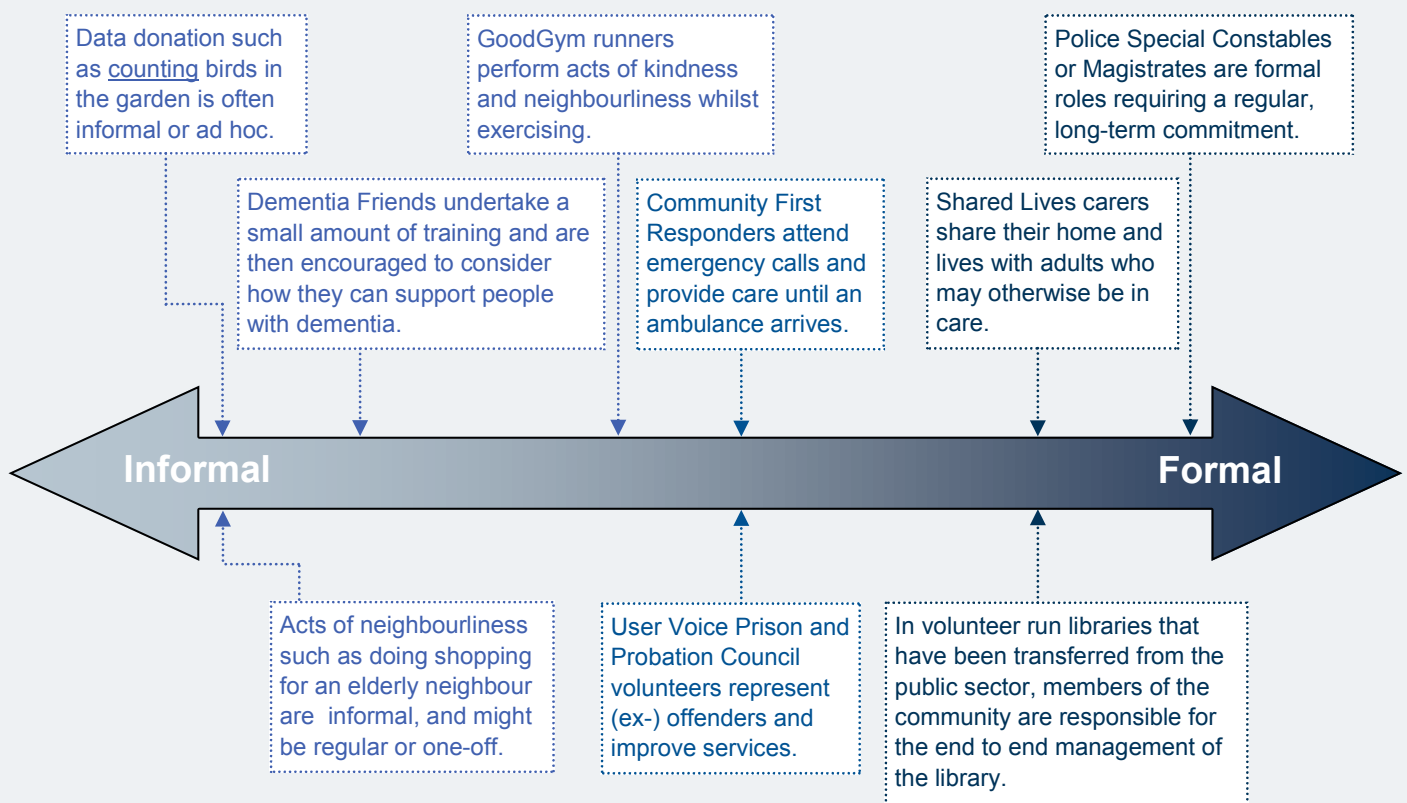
Data donation such as counting birds in the garden is often informal or ad hoc.

GoodGym runners perform acts of kindness and neighbourliness whilst exercising.

Police Special Constables or Magistrates are formal roles requiring a regular, long-term commitment.

Dementia Friends undertake a small amount of training and are then encouraged to consider how they can support people with dementia.

Community First Responders attend emergency calls and provide care until an ambulance arrives.

Shared Lives carers share their home and lives with adults who may otherwise be in care.

Informal

Formal

Acts of neighbourliness such as doing shopping for an elderly neighbour are informal, and might be regular or one-off.

User Voice Prison and Probation Council volunteers represent (ex-) offenders and improve services.

In volunteer run libraries that have been transferred from the public sector, members of the community are responsible for the end to end management of the library.